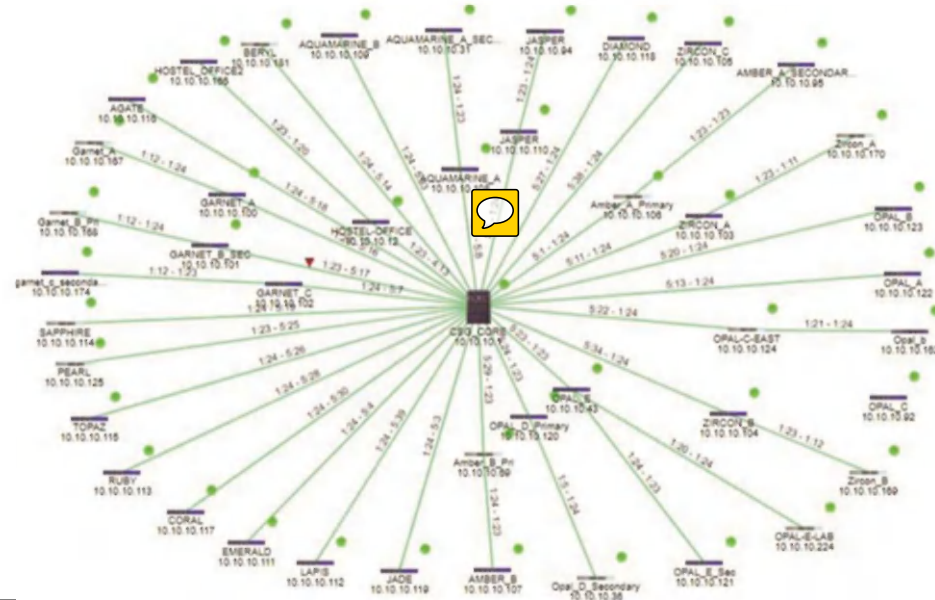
BERYL
10.10.10.181

AQUAMARINE_B
10.10.10.109

AQUAMARINE_A_SEC...
10.10.10.31

JASPER
10.10.10.94

DIAMOND
10.10.10.118

ZIRCON_C
10.10.10.105

AMBER_A_SECONDAR...
10.10.10.95

HOSTEL_OFFICE2
10.10.10.188

AGATE
10.10.10.116

Garnet_A
10.10.10.187

JASPER
10.10.10.110

AQUAMARINE_A
10.10.10.108

Zircon_A
10.10.10.170

GARNET_A
10.10.10.100

HOSTEL-OFFICE
10.10.10.13

Amber_A_Primary
10.10.10.106

ZIRCON_A
10.10.10.103

OPAL_B
10.10.10.123

Garnet_B_Pri
10.10.10.168

GARNET_B_SEC
10.10.10.101

garnet_c_seconda...
10.10.10.174

GARNET_C
10.10.10.102

OPAL_A
10.10.10.122

SAPPHIRE
10.10.10.114

C3G_CORE
10.10.10.1

OPAL-C-EAST
10.10.10.124

Opal_b
10.10.10.1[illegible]

PEARL
10.10.10.125

OPAL_E
10.10.10.43

OPAL_C
10.10.10.92

TOPAZ
10.10.10.115

OPAL_D_Primary
10.10.10.120

ZIRCON_B
10.10.10.104

RUBY
10.10.10.113

Amber_B_Pri
10.10.10.99

Zircon_B
10.10.10.169

CORAL
10.10.10.117

OPAL-E-LAB
10.10.10.224

EMERALD
10.10.10.111

LAPIS
10.10.10.112

JADE
10.10.10.119

AMBER_B
10.10.10.107

Opal_D_Secondary
10.10.10.36

OPAL_E_Sec
10.10.10.121

1:24 - 1:22
1:23 - 1:24
1:23 - 1:20
1:24 - 5:14
1:24 - 5:10
5:27 - 1:24
5:38 - 1:24
1:23 - 1:23
1:12 - 1:24
1:24 - 5:18
1:23 - 1:11
1:12 - 1:24
5:1 - 1:24
5:11 - 1:24
5:20 - 1:24
1:12 - 1:23
1:23 - 5:17
1:24 - 5:7
1:23 - 4:17
5:8
5:13 - 1:24
5:22 - 1:24
1:21 - 1:24
1:23 - 5:25
5:23 - 1:23
5:34 - 1:24
1:24 - 5:26
5:24 - 1:23
1:24 - 5:28
5:26 - 1:23
1:23 - 1:12
1:24 - 5:30
1:20 - 1:24
1:24 - 5:4
1:24 - 5:39
1:24 - 5:3
1:24 - 1:23
1:5 - 1:24
1:24 - 1:23